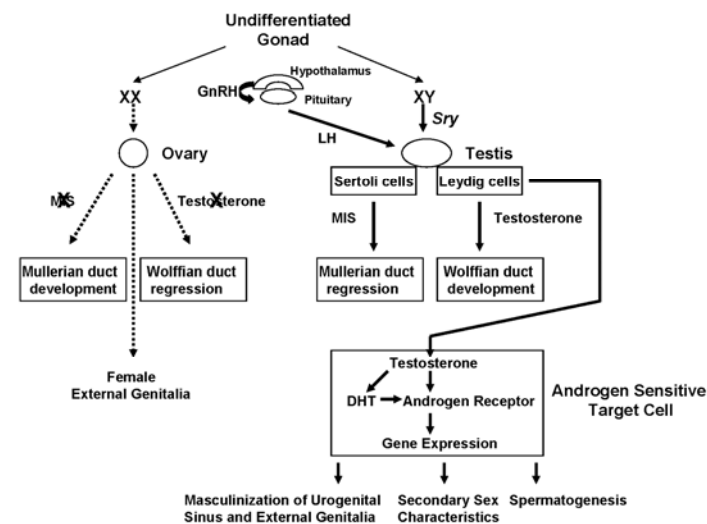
Undifferentiated Gonad

XX

GnRH

Hypothalamus

Pituitary

XY

Sry

LH

Ovary

Testis

MIS

Testosterone

Sertoli cells

Leydig cells

MIS

Testosterone

Mullerian duct development

Wolffian duct regression

Mullerian duct regression

Wolffian duct development

Female External Genitalia

Testosterone

DHT

Androgen Receptor

Gene Expression

Androgen Sensitive Target Cell

Masculinization of Urogenital Sinus and External Genitalia

Secondary Sex Characteristics

Spermatogenesis